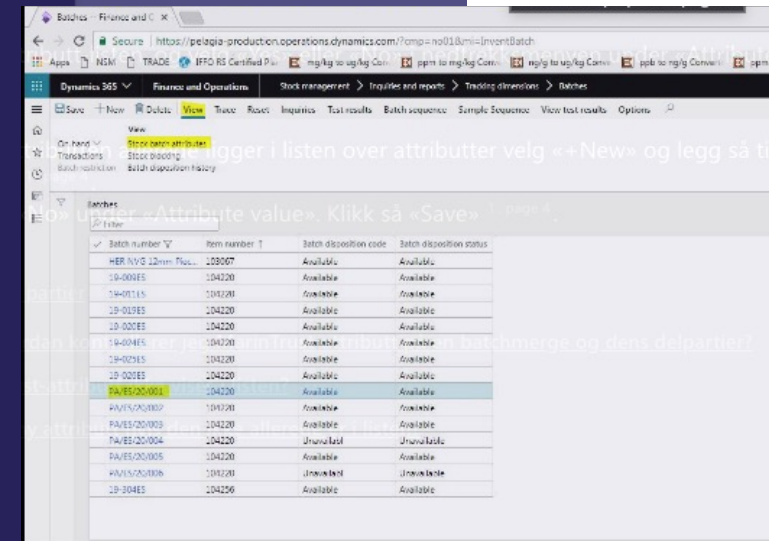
Batches -- Finance and O ×

Secure | https://pelagia-production.operations.dynamics.com/?cmp=no01&mi=InventBatch

Apps NSM TRADE IFFO RS Certified Pl mg/kg to ug/kg Co ppm to mg/kg Conv ng/g to ug/kg Conv ppb to ng/g Conv ppm

Dynamics 365 Finance and Operations Stock management > Inquiries and reports > Tracking dimensions > Batches

Save + New Delete View Trace Reset Inquiries Test results Batch sequence Sample Sequence View test results Options

View
On hand Stock batch attributes
Transactions Stock blocking
Batch restriction Batch disposition history

Batches

Filter

| Batch number | Item number | Batch disposition code | Batch disposition status |
|---|---|---|---|
| HER NVG 12mm Rec... | 103067 | Available | Available |
| 19-009ES | 104220 | Available | Available |
| 19-051ES | 104220 | Available | Available |
| 19-019ES | 104220 | Available | Available |
| 19-020ES | 104220 | Available | Available |
| 19-004ES | 104220 | Available | Available |
| 19-025ES | 104220 | Available | Available |
| 19-026ES | 104220 | Available | Available |
| PA/ES/20/001 | 104220 | Available | Available |
| PA/ES/20/002 | 104220 | Available | Available |
| PA/ES/20/003 | 104220 | Available | Available |
| PA/ES/20/004 | 104220 | Unavailabl | Unavailable |
| PA/ES/20/005 | 104220 | Available | Available |
| PA/ES/20/006 | 104220 | Unavailabl | Unavailable |
| 19-304ES | 104256 | Available | Available |

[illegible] under «Attribut
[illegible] ligger i listen over attributter velg «+New» og legg så til
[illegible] «No» under «Attribute value». Klikk så «Save»
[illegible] dan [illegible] batchmerge og dens delpartier?